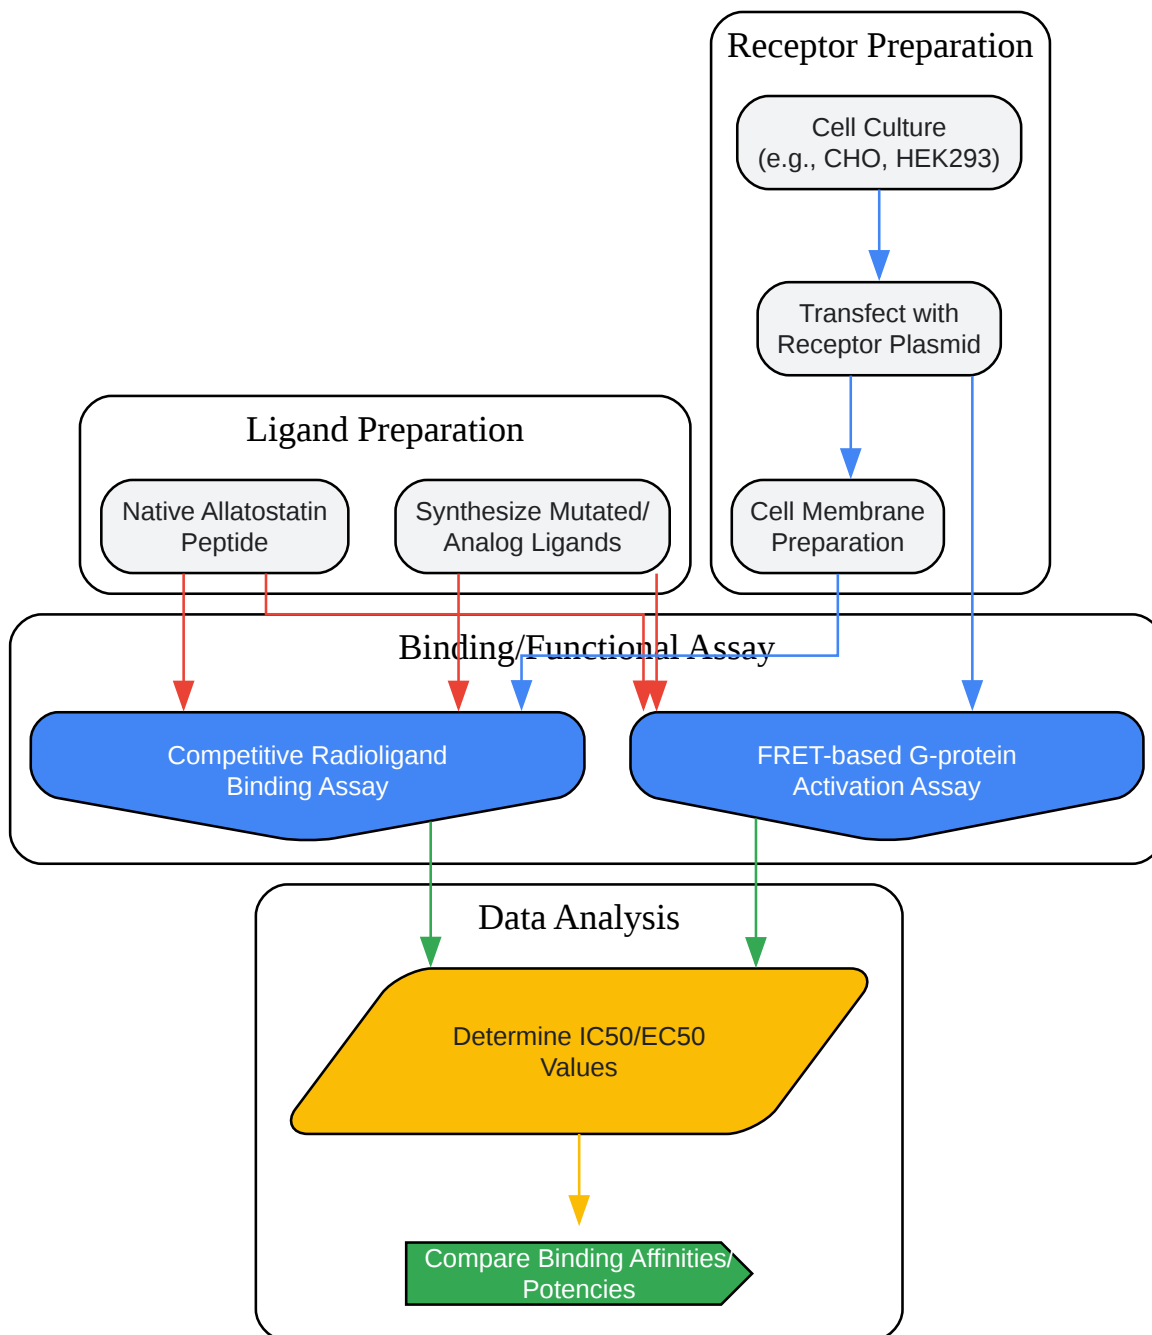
Receptor Preparation

Cell Culture
(e.g., CHO, HEK293)

Transfect with
Receptor Plasmid

Ligand Preparation

Native Allatostatin
Peptide

Synthesize Mutated/
Analog Ligands

Cell Membrane
Preparation

Binding/Functional Assay

Competitive Radioligand
Binding Assay

FRET-based G-protein
Activation Assay

Data Analysis

Determine IC50/EC50
Values

Compare Binding Affinities/
Potencies